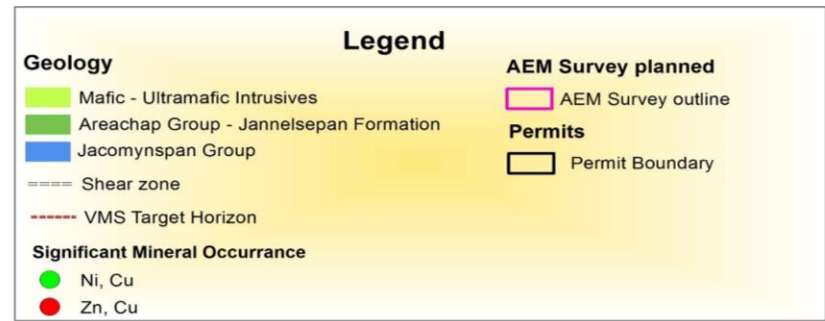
Legend

Geology

Mafic - Ultramafic Intrusives

Areachap Group - Jannelsepan Formation

Jacomynspan Group

Shear zone

VMS Target Horizon

Significant Mineral Occurrance

Ni, Cu

Zn, Cu

AEM Survey planned

AEM Survey outline

Permits

Permit Boundary